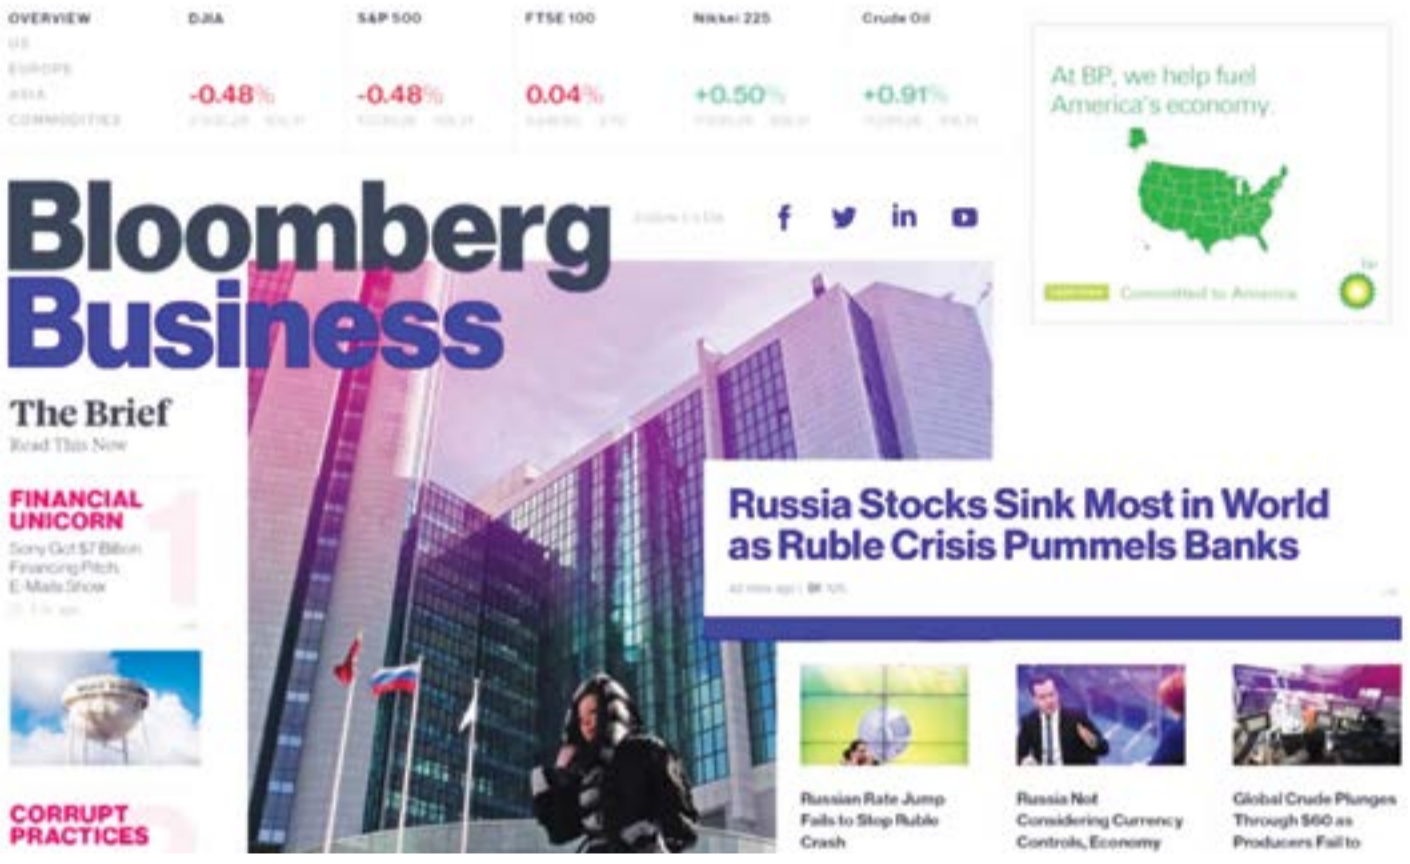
OVERVIEW
US
EUROPE
ASIA
COMMODITIES

DJIA
-0.48%
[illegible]

S&P 500
-0.48%
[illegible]

FTSE 100
0.04%
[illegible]

Nikkei 225
+0.50%
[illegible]

Crude Oil
+0.91%
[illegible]

At BP, we help fuel America's economy.

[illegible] Committed to America

bp

Bloomberg Business

Follow Us On

The Brief
Read This Now

FINANCIAL UNICORN
Sony Got $7 Billion Financing Pitch. E-Mails Show
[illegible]

1

CORRUPT PRACTICES

Russia Stocks Sink Most in World as Ruble Crisis Pummels Banks

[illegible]

Russian Rate Jump Fails to Stop Ruble Crash

Russia Not Considering Currency Controls, Economy

Global Crude Plunges Through $60 as Producers Fail to